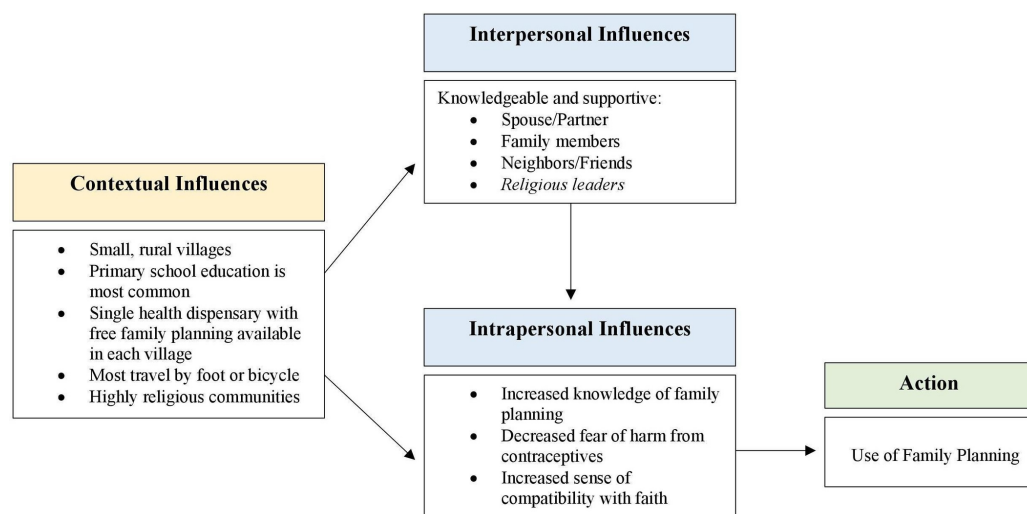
Contextual Influences

- Small, rural villages
- Primary school education is most common
- Single health dispensary with free family planning available in each village
- Most travel by foot or bicycle
- Highly religious communities

Interpersonal Influences

Knowledgeable and supportive:
- Spouse/Partner
- Family members
- Neighbors/Friends
- *Religious leaders*

Intrapersonal Influences

- Increased knowledge of family planning
- Decreased fear of harm from contraceptives
- Increased sense of compatibility with faith

Action

Use of Family Planning